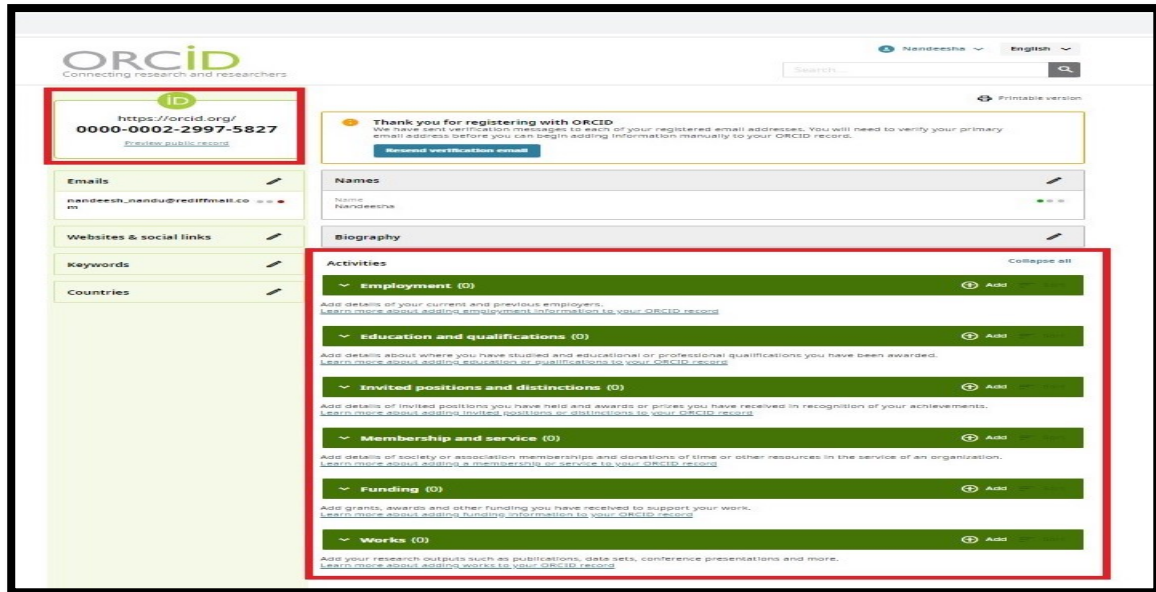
ORCID
Connecting research and researchers

Nandeesha
English
Search...

iD
https://orcid.org/
0000-0002-2997-5827
Preview public record

Printable version

Thank you for registering with ORCID
We have sent verification messages to each of your registered email addresses. You will need to verify your primary email address before you can begin adding information manually to your ORCID record.
Resend verification email

Emails
nandeesh_nandu@rediffmail.com

Websites & social links

Keywords

Countries

Names
Name
Nandeesha

Biography

Activities
Collapse all

Employment (0)
Add
Add details of your current and previous employers.
Learn more about adding employment information to your ORCID record

Education and qualifications (0)
Add
Add details about where you have studied and educational or professional qualifications you have been awarded.
Learn more about adding education or qualifications to your ORCID record

Invited positions and distinctions (0)
Add
Add details of invited positions you have held and awards or prizes you have received in recognition of your achievements.
Learn more about adding invited positions or distinctions to your ORCID record

Membership and service (0)
Add
Add details of society or association memberships and donations of time or other resources in the service of an organization.
Learn more about adding a membership or service to your ORCID record

Funding (0)
Add
Add grants, awards and other funding you have received to support your work.
Learn more about adding funding information to your ORCID record

Works (0)
Add
Add your research outputs such as publications, data sets, conference presentations and more.
Learn more about adding works to your ORCID record